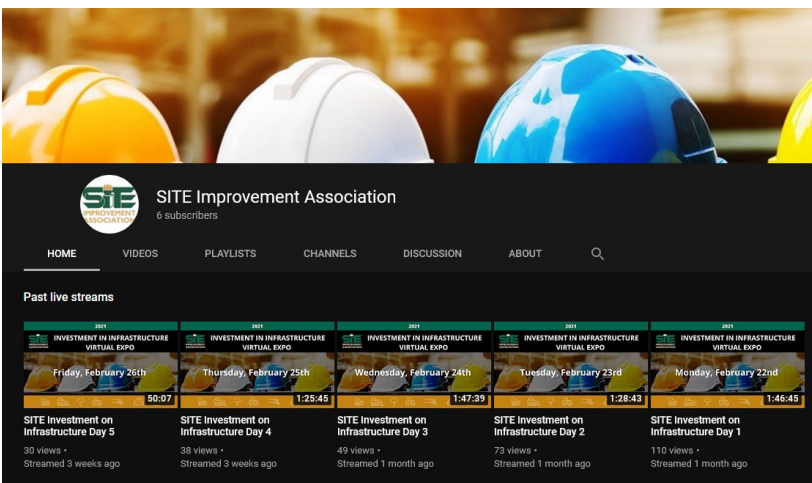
SITE IMPROVEMENT ASSOCIATION

SITE Improvement Association
6 subscribers

HOME VIDEOS PLAYLISTS CHANNELS DISCUSSION ABOUT

Past live streams

2021
INVESTMENT IN INFRASTRUCTURE VIRTUAL EXPO
Friday, February 26th
50:07
SITE Investment on Infrastructure Day 5
30 views •
Streamed 3 weeks ago

2021
INVESTMENT IN INFRASTRUCTURE VIRTUAL EXPO
Thursday, February 25th
1:25:45
SITE Investment on Infrastructure Day 4
38 views •
Streamed 3 weeks ago

2021
INVESTMENT IN INFRASTRUCTURE VIRTUAL EXPO
Wednesday, February 24th
1:47:39
SITE Investment on Infrastructure Day 3
49 views •
Streamed 1 month ago

2021
INVESTMENT IN INFRASTRUCTURE VIRTUAL EXPO
Tuesday, February 23rd
1:28:43
SITE Investment on Infrastructure Day 2
73 views •
Streamed 1 month ago

2021
INVESTMENT IN INFRASTRUCTURE VIRTUAL EXPO
Monday, February 22nd
1:46:45
SITE Investment on Infrastructure Day 1
110 views •
Streamed 1 month ago